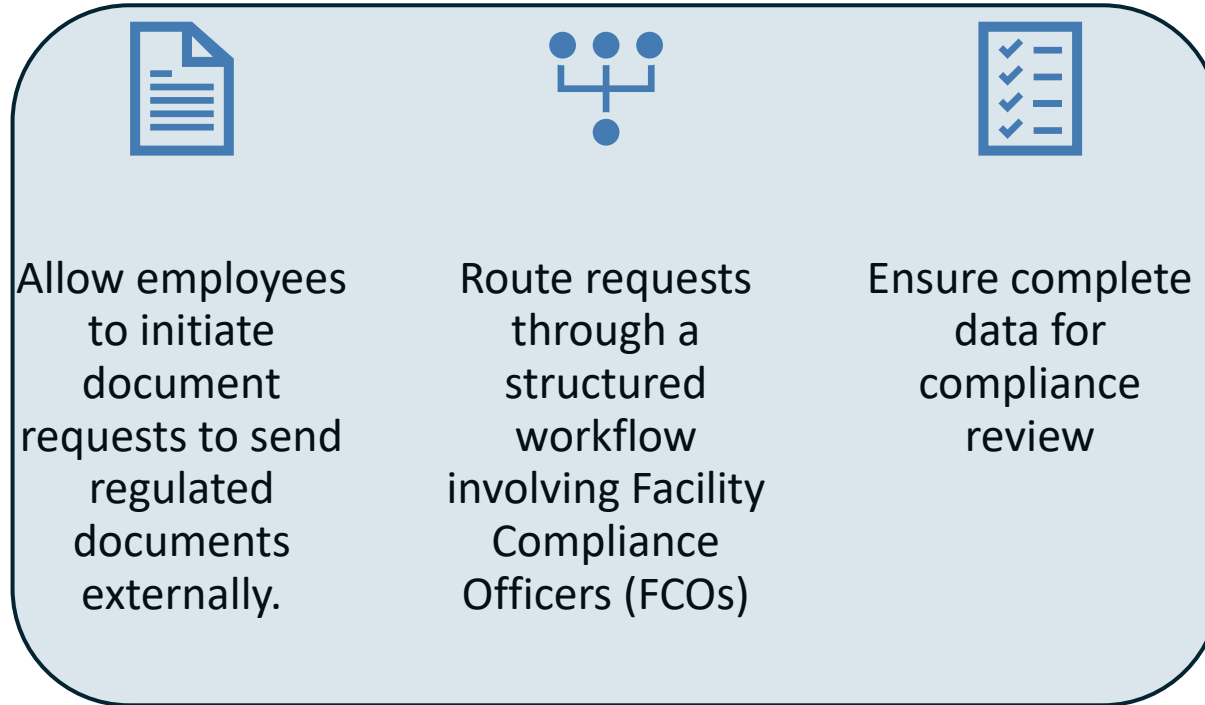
Allow employees to initiate document requests to send regulated documents externally.

Route requests through a structured workflow involving Facility Compliance Officers (FCOs)

Ensure complete data for compliance review